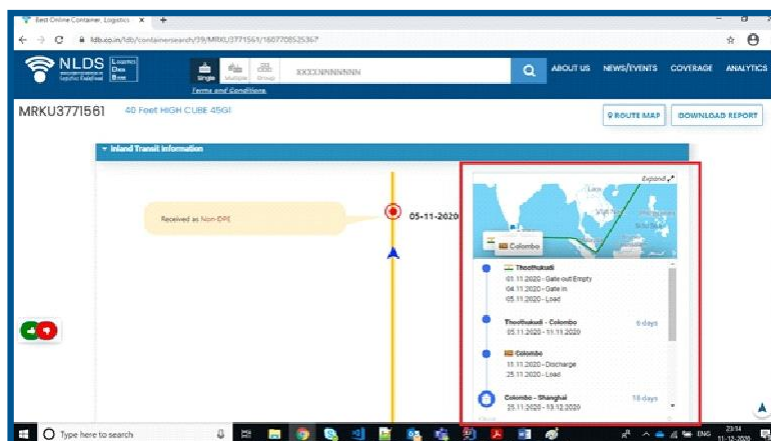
Best Online Container, Logistics ×  +

ldb.co.in/ldb/containersearch/39/MRKU3771561/1607208525367

NLDS Logistics Data Bank

Single Multiple Group

XXXXNNNNNNN

Terms and Conditions

ABOUT US NEWS/EVENTS COVERAGE ANALYTICS

MRKU3771561 40 Feet HIGH CUBE 45G1

ROUTE MAP DOWNLOAD REPORT

Inland Transit Information

Received as Non-DPE

05-11-2020

Expand

Colombo

Thoothukudi
03.11.2020 - Gate out Empty
04.11.2020 - Gate In
05.11.2020 - Load

Thoothukudi - Colombo 6 days
05.11.2020 - 11.11.2020

Colombo
11.11.2020 - Discharge
25.11.2020 - Load

Colombo - Shanghai 18 days
25.11.2020 - 13.12.2020

Type here to search

ENG 23:14 01-12-2020